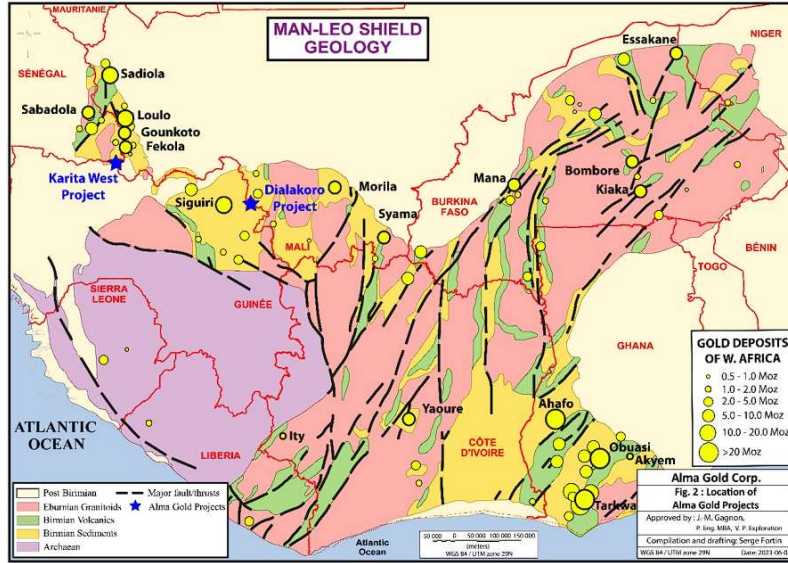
MAN-LEO SHIELD
GEOLOGY

MAURITANIE
SÉNÉGAL
Sadiola
Sabadola
Loulo
Gounkoto
Fekola
Karita West Project
Siguiri
Dialakoro Project
Morila
Syama
MALI
Mana
BURKINA FASO
Bombore
Kiaka
Essakane
NIGER
BÉNIN
TOGO
SIERRA LEONE
GUINÉE
GHANA
ATLANTIC OCEAN
LIBERIA
Ity
Yaoure
CÔTE D'IVOIRE
Ahafo
Obuasi
Akyem
Tarkwa
Atlantic Ocean

GOLD DEPOSITS OF W. AFRICA
0.5 - 1.0 Moz
1.0 - 2.0 Moz
2.0 - 5.0 Moz
5.0 - 10.0 Moz
10.0 - 20.0 Moz
>20 Moz

Post Birimian
Eburnian Granitoids
Birimian Volcanics
Birimian Sediments
Archaean
Major fault/thrusts
Alma Gold Projects

50 000 0 50 000 100 000 150 000
(meters)
WGS 84 / UTM zone 29N

Alma Gold Corp.
Fig. 2 : Location of Alma Gold Projects
Approved by : J.-M. Gagnon, P. Eng. MBA, V. P. Exploration
Compilation and drafting: Serge Fortin
WGS 84 / UTM zone 29N
Date: 2023-06-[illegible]